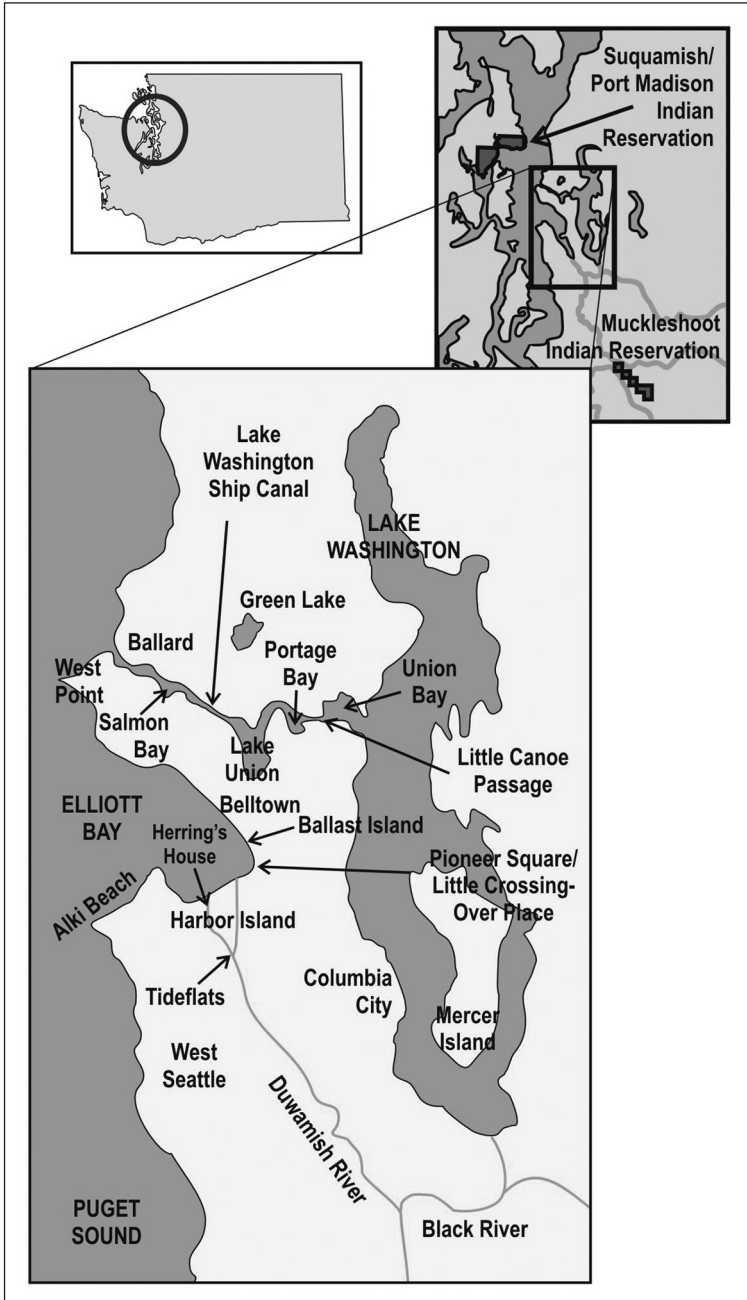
Suquamish/ Port Madison Indian Reservation

Muckleshoot Indian Reservation

Lake Washington Ship Canal

LAKE WASHINGTON

Green Lake

Ballard

Portage Bay

West Point

Union Bay

Salmon Bay

Lake Union

Little Canoe Passage

ELLIOTT BAY

Belltown

Ballast Island

Herring's House

Pioneer Square/ Little Crossing-Over Place

Alki Beach

Harbor Island

Tideflats

Columbia City

Mercer Island

West Seattle

Duwamish River

PUGET SOUND

Black River